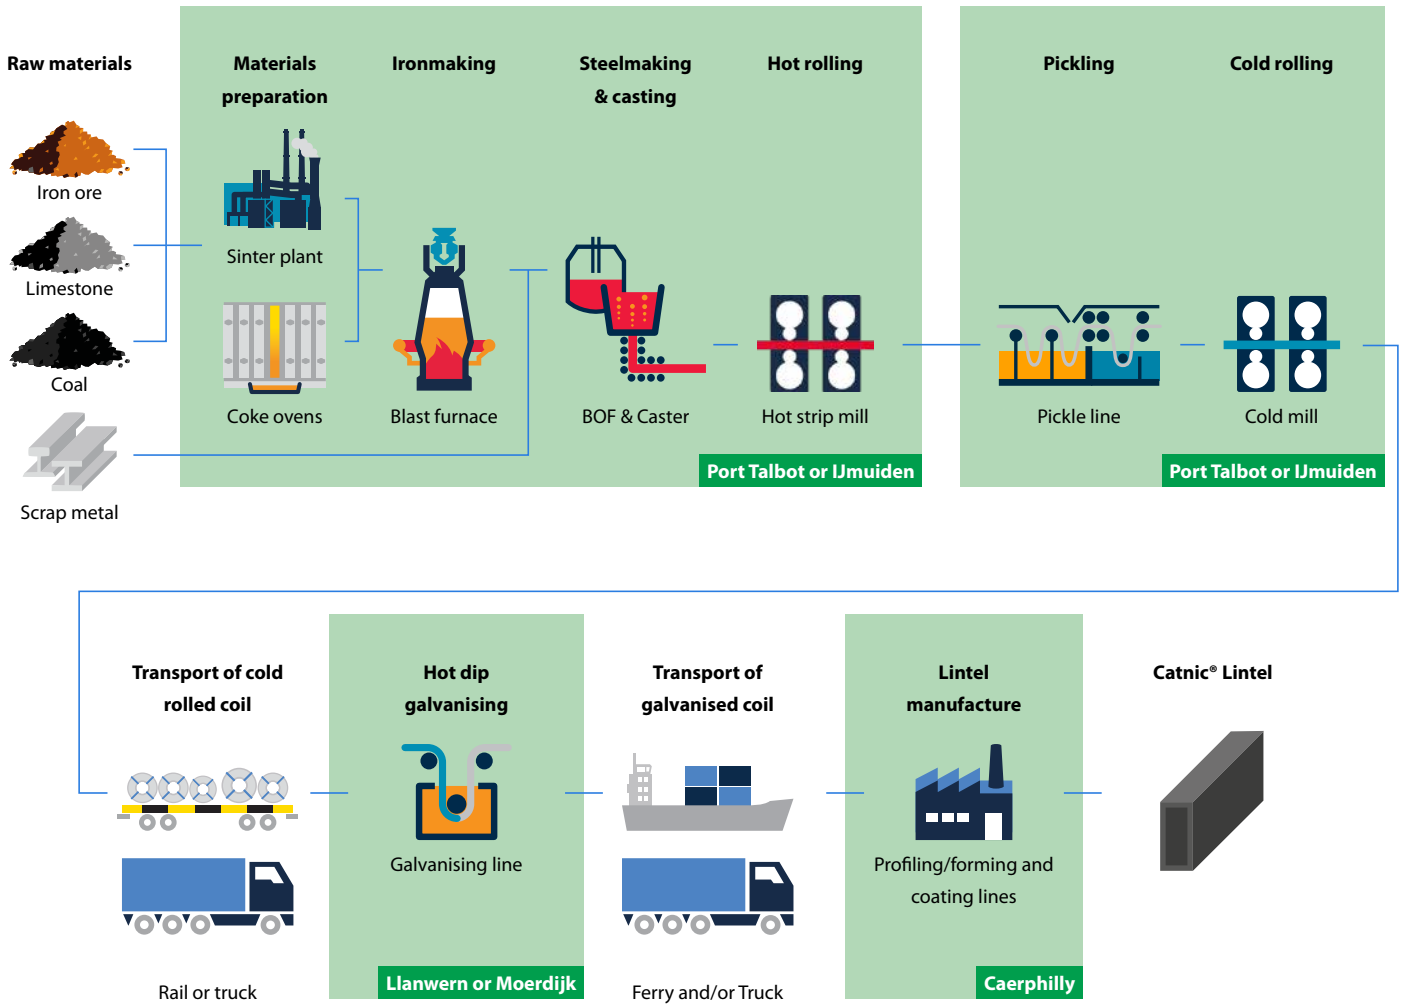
Raw materials

Iron ore

Limestone

Coal

Scrap metal

Materials preparation

Ironmaking

Steelmaking & casting

Hot rolling

Sinter plant

Coke ovens

Blast furnace

BOF & Caster

Hot strip mill

Port Talbot or IJmuiden

Pickling

Cold rolling

Pickle line

Cold mill

Port Talbot or IJmuiden

Transport of cold rolled coil

Rail or truck

Hot dip galvanising

Galvanising line

Llanwern or Moerdijk

Transport of galvanised coil

Ferry and/or Truck

Lintel manufacture

Profiling/forming and coating lines

Caerphilly

Catnic® Lintel